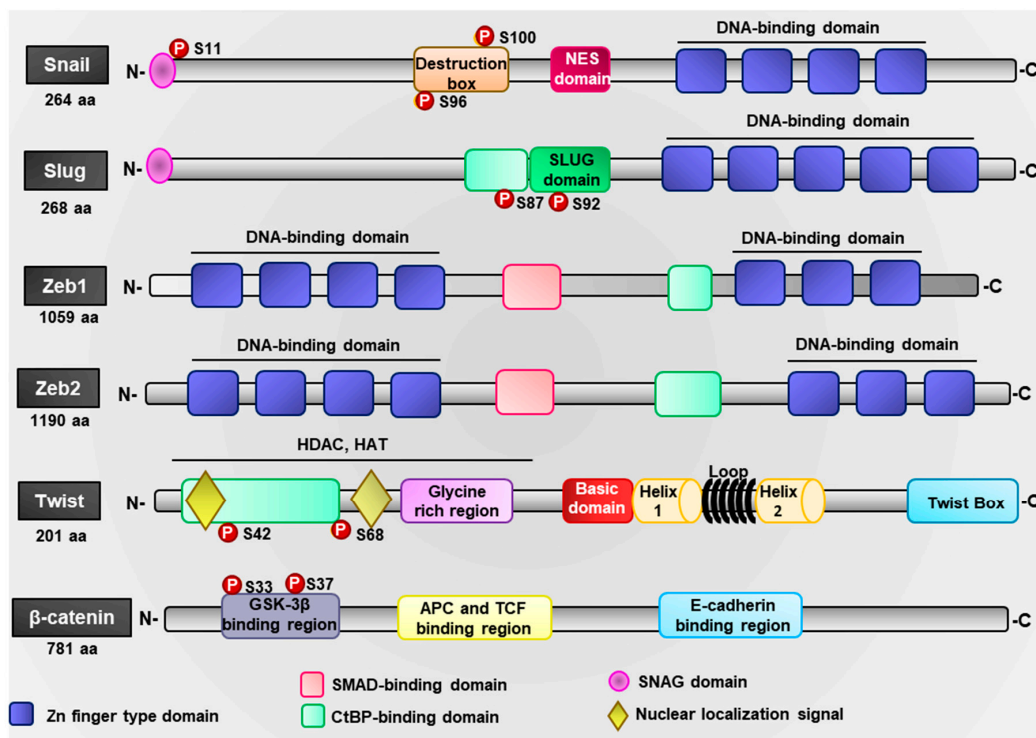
Snail
264 aa
N-
P S11
P S100
Destruction box
P S96
NES domain
DNA-binding domain
-C

Slug
268 aa
N-
SLUG domain
P S87 P S92
DNA-binding domain
-C

Zeb1
1059 aa
N-
DNA-binding domain
DNA-binding domain
-C

Zeb2
1190 aa
N-
DNA-binding domain
DNA-binding domain
-C

Twist
201 aa
N-
HDAC, HAT
P S42
P S68
Glycine rich region
Basic domain
Helix 1
Loop
Helix 2
Twist Box
-C

β-catenin
781 aa
N-
P S33 P S37
GSK-3β binding region
APC and TCF binding region
E-cadherin binding region
-C

Zn finger type domain
SMAD-binding domain
CtBP-binding domain
SNAG domain
Nuclear localization signal